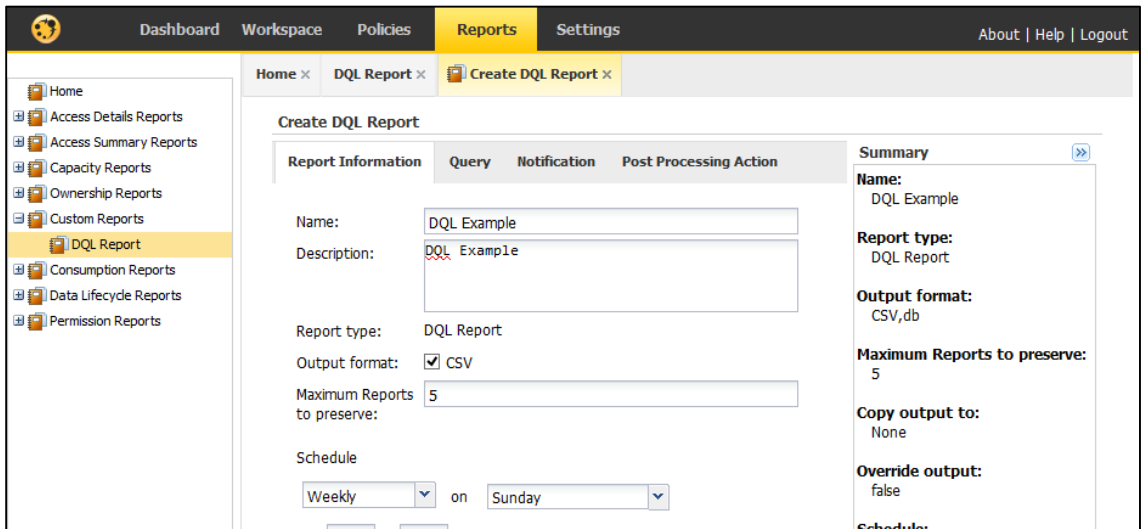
Dashboard Workspace Policies Reports Settings

About | Help | Logout

Home
Access Details Reports
Access Summary Reports
Capacity Reports
Ownership Reports
Custom Reports
DQL Report
Consumption Reports
Data Lifecycle Reports
Permission Reports

Home × DQL Report × Create DQL Report ×

Create DQL Report

Report Information Query Notification Post Processing Action

Name: DQL Example

Description: DQL Example

Report type: DQL Report

Output format: ☑ CSV

Maximum Reports to preserve: 5

Schedule

Weekly on Sunday

Summary

Name:
DQL Example

Report type:
DQL Report

Output format:
CSV,db

Maximum Reports to preserve:
5

Copy output to:
None

Override output:
false

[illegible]